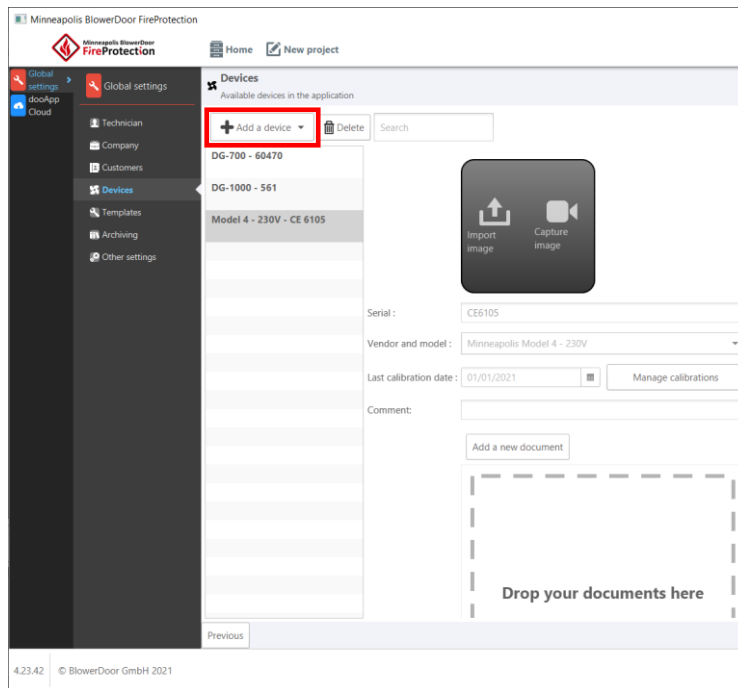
Minneapolis BlowerDoor FireProtection

Minneapolis BlowerDoor FireProtection

Home New project

Global settings

dooApp Cloud

Global settings

Technician

Company

Customers

Devices

Templates

Archiving

Other settings

Devices
Available devices in the application

Add a device

Delete

Search

DG-700 - 60470

DG-1000 - 561

Model 4 - 230V - CE 6105

Import image

Capture image

Serial : CE6105

Vendor and model : Minneapolis Model 4 - 230V

Last calibration date : 01/01/2021

Manage calibrations

Comment:

Add a new document

Drop your documents here

Previous

4.23.42 © BlowerDoor GmbH 2021